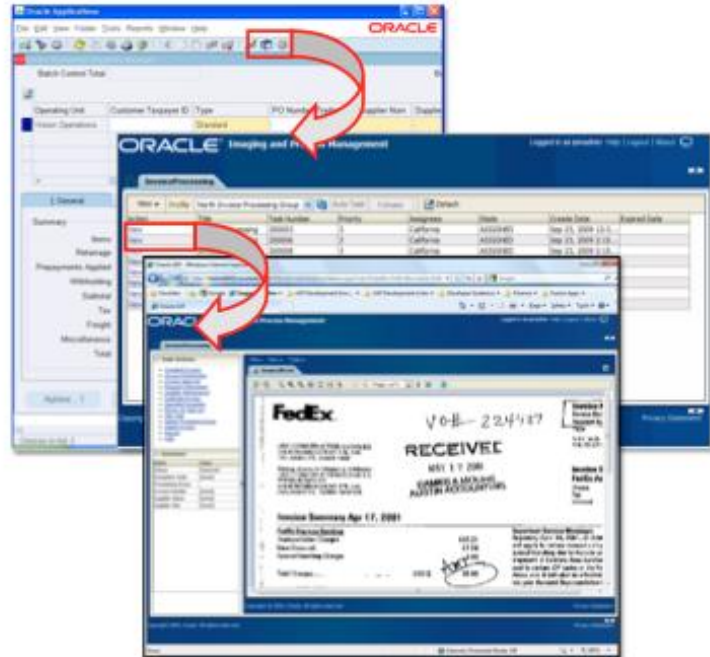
Oracle Applications

File Edit View Folder Tools Reports Window Help

ORACLE

Batch Control Total

Operating Unit | Customer Taxpayer ID | Type | PO Number | Supplier Num | Supplier

Vision Operations | | Standard

1 General

Summary

Items

Retainage

Prepayments Applied

Withholding

Subtotal

Tax

Freight

Miscellaneous

Total

Actions... 1

ORACLE Imaging and Process Management

InvoiceProcessing

Action | Title | Task Number | Priority | Assignees | State | Create Date | Expired Date

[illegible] | | 200001 | 3 | California | ASSIGNED | Sep 23, 2009 | 

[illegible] | | 200006 | 3 | California | ASSIGNED | Sep 23, 2009 | 

| | 200008 | 3 | California | ASSIGNED | Sep 23, 2009 | 

Detach

ORACLE Process Management

FedEx

V0B- 224937

RECEIVED

MAY 1 7 2001

Invoice Summary Apr 17, 2001

Total Charges

Privacy Statement